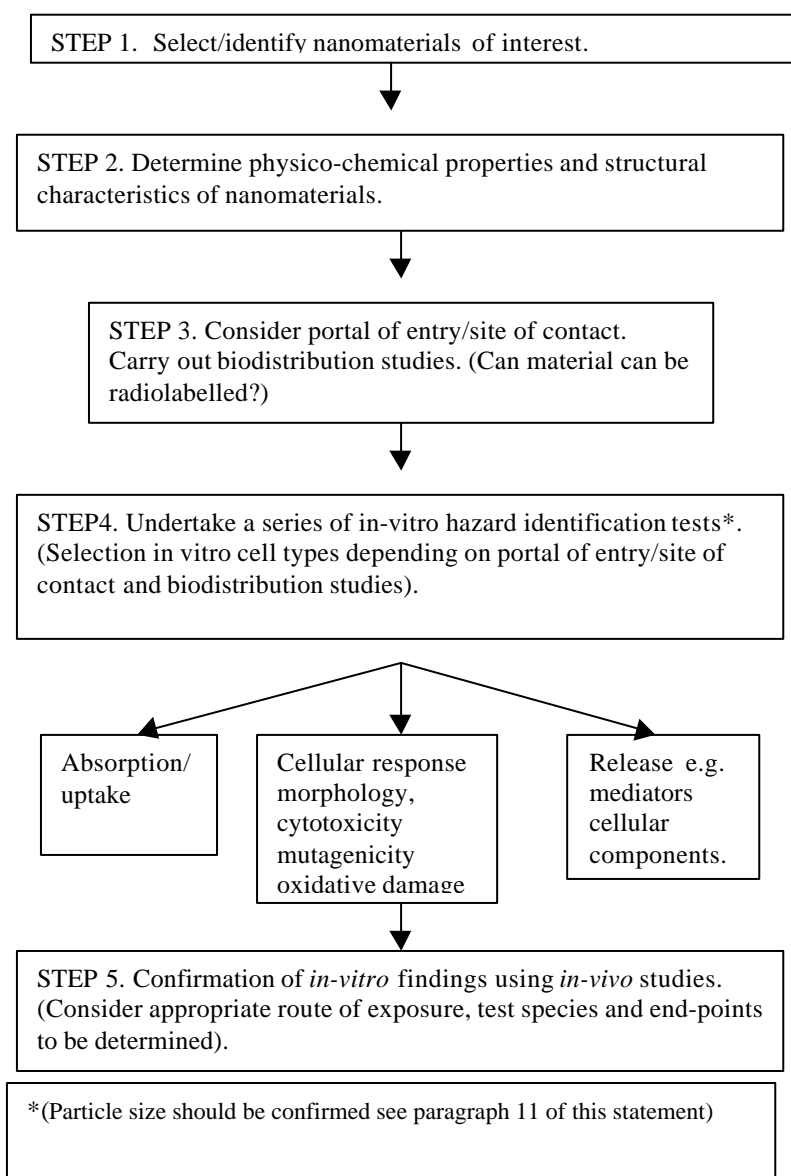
STEP 1. Select/identify nanomaterials of interest.

STEP 2. Determine physico-chemical properties and structural characteristics of nanomaterials.

STEP 3. Consider portal of entry/site of contact. Carry out biodistribution studies. (Can material can be radiolabelled?)

STEP4. Undertake a series of in-vitro hazard identification tests*. (Selection in vitro cell types depending on portal of entry/site of contact and biodistribution studies).

Absorption/ uptake

Cellular response morphology, cytotoxicity mutagenicity oxidative damage

Release e.g. mediators cellular components.

STEP 5. Confirmation of *in-vitro* findings using *in-vivo* studies. (Consider appropriate route of exposure, test species and end-points to be determined).

*(Particle size should be confirmed see paragraph 11 of this statement)